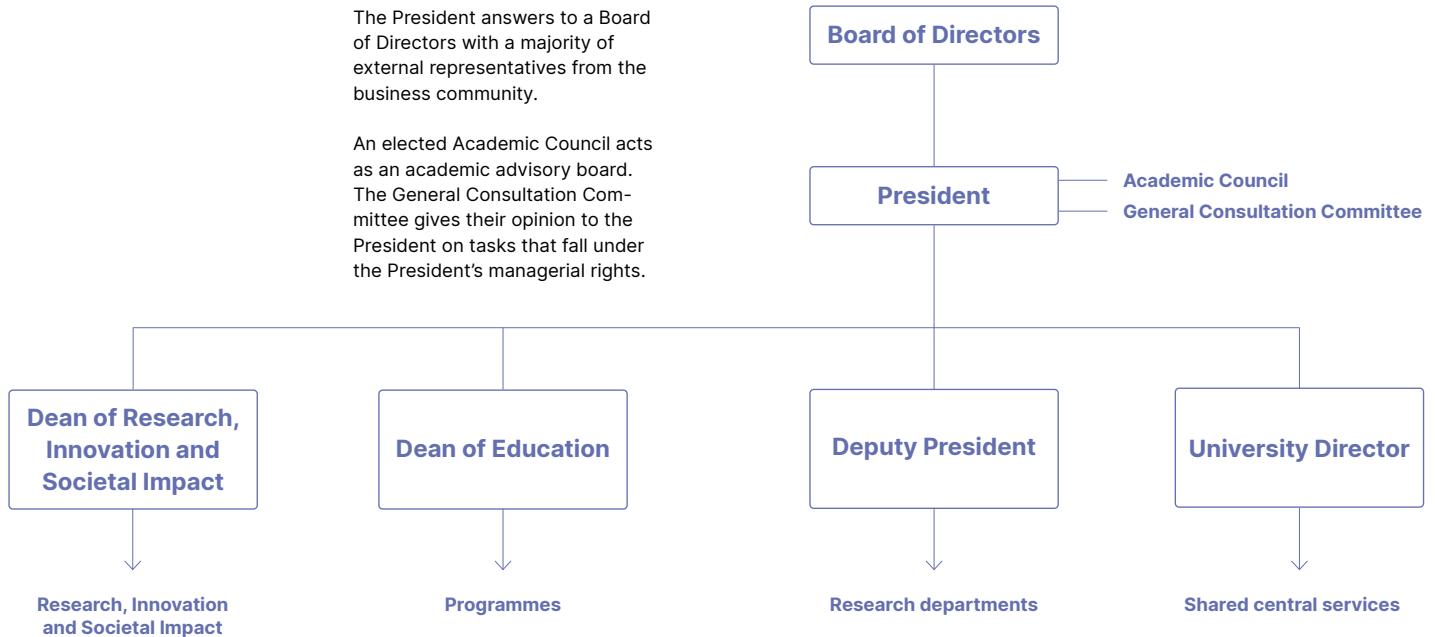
The President answers to a Board of Directors with a majority of external representatives from the business community.

An elected Academic Council acts as an academic advisory board. The General Consultation Committee gives their opinion to the President on tasks that fall under the President's managerial rights.

Board of Directors

President

Academic Council

General Consultation Committee

Dean of Research, Innovation and Societal Impact

Dean of Education

Deputy President

University Director

Research, Innovation and Societal Impact

Programmes

Research departments

Shared central services